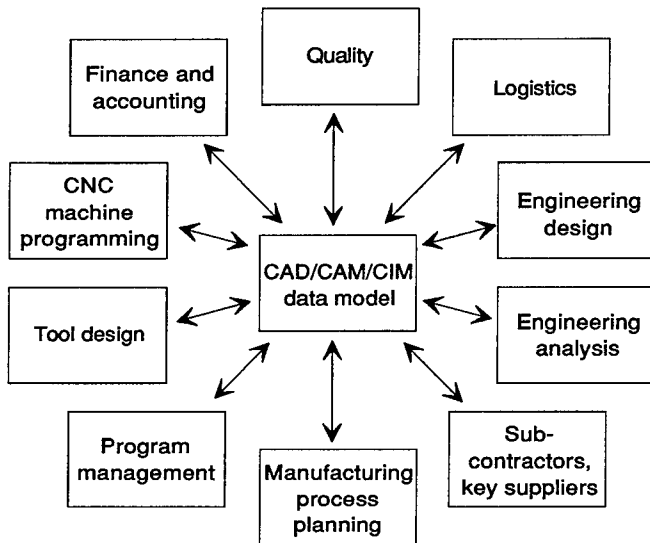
Quality

Finance and accounting

Logistics

CNC machine programming

Engineering design

CAD/CAM/CIM data model

Tool design

Engineering analysis

Program management

Manufacturing process planning

Subcontractors, key suppliers